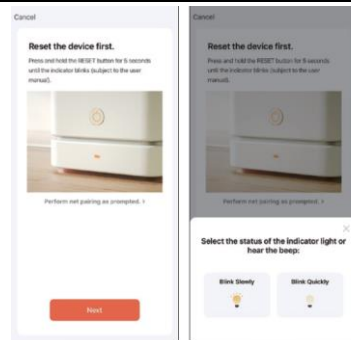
Cancel

Reset the device first.

Press and hold the RESET button for 5 seconds until the indicator blinks (subject to the user manual).

Perform net pairing as prompted. >

Next

Cancel

Reset the device first.

Press and hold the RESET button for 5 seconds until the indicator blinks (subject to the user manual).

Perform net pairing as prompted. >

×

Select the status of the indicator light or hear the beep:

Blink Slowly

Blink Quickly